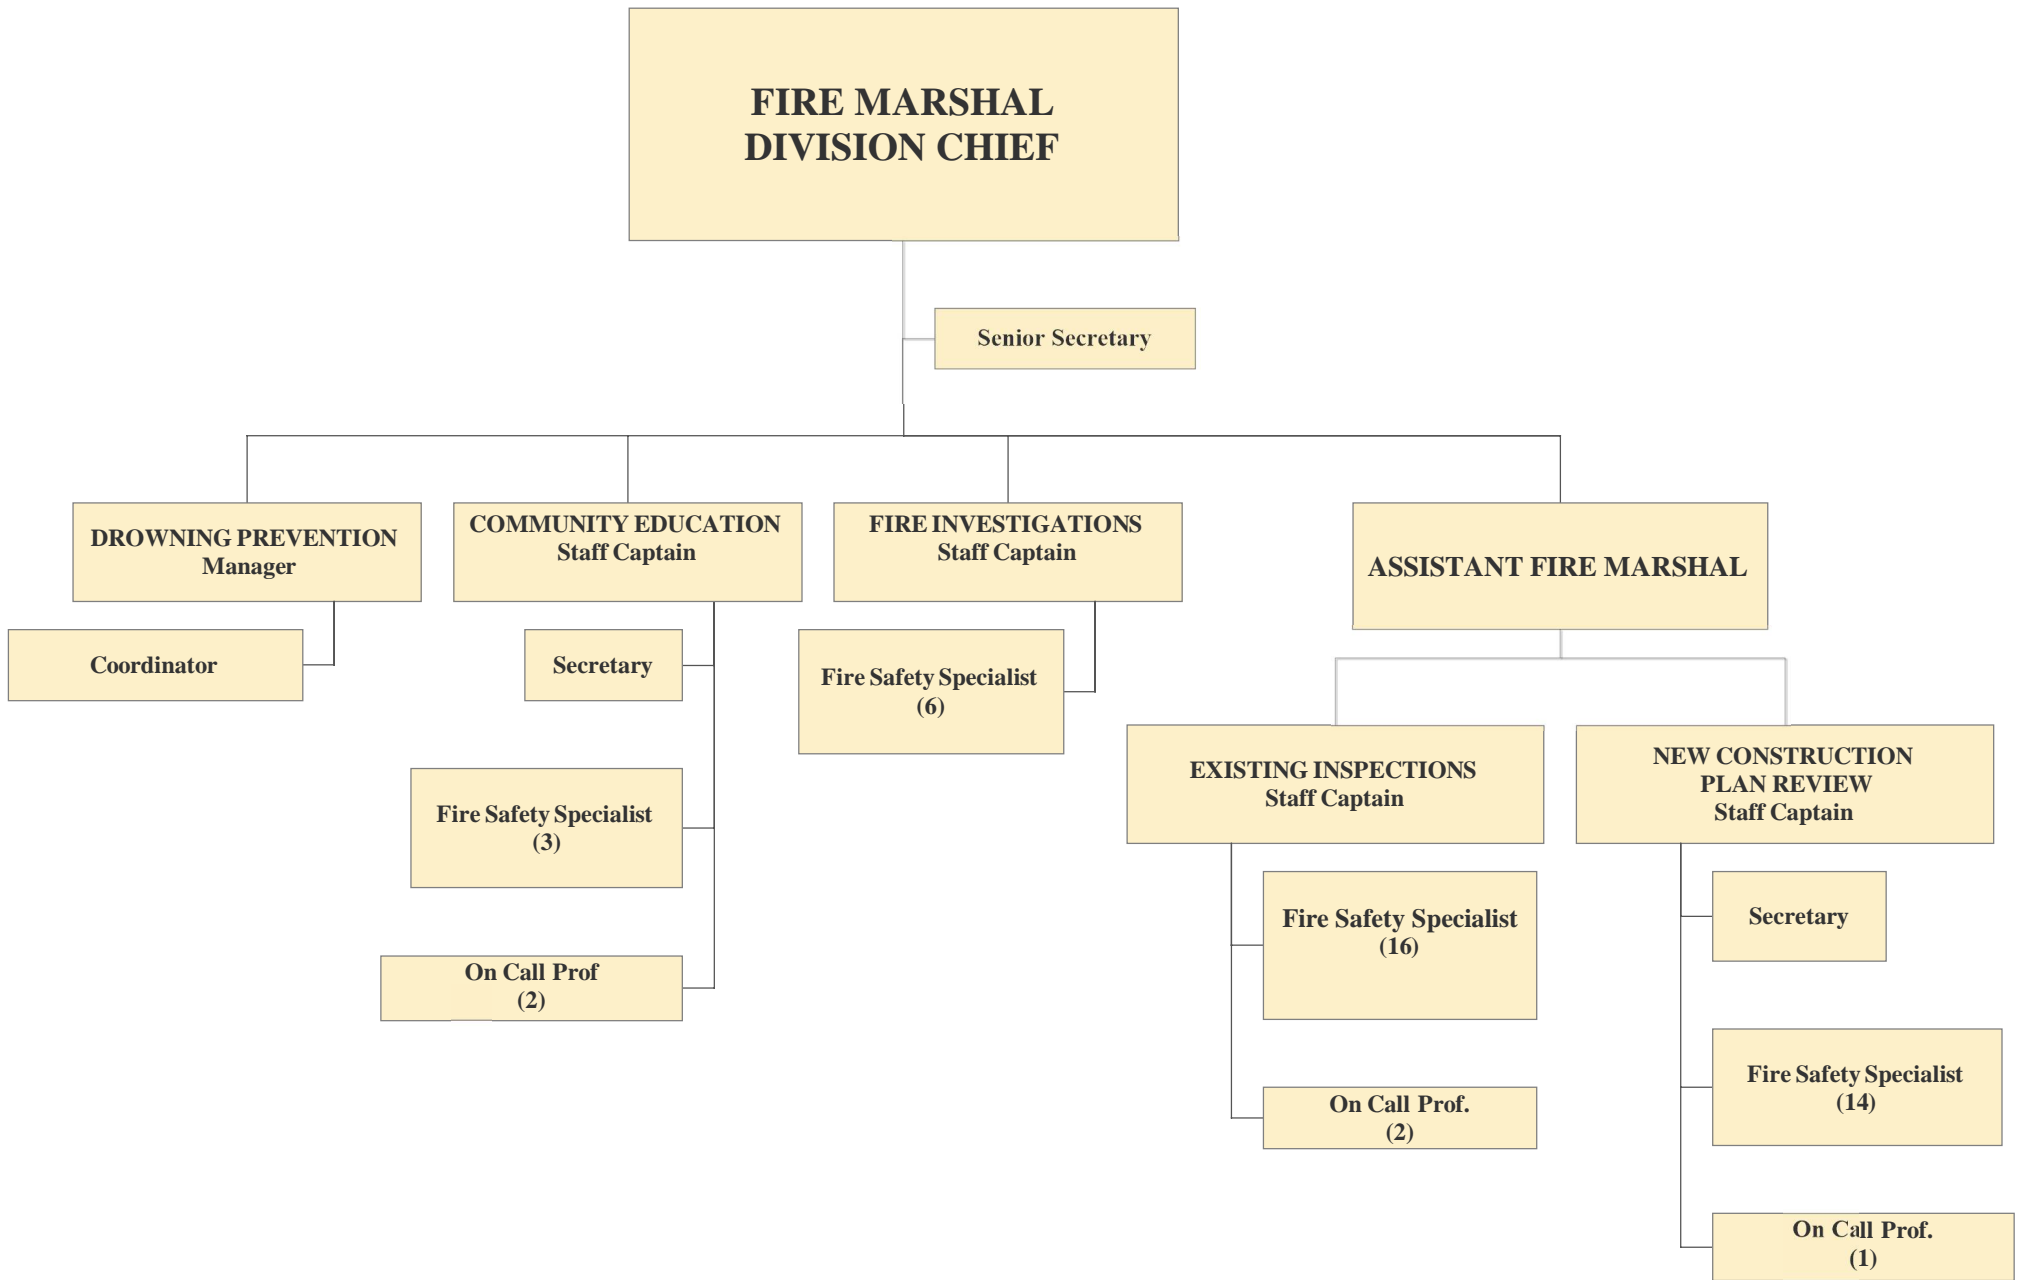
FIRE MARSHAL
DIVISION CHIEF

Senior Secretary

DROWNING PREVENTION
Manager

Coordinator

COMMUNITY EDUCATION
Staff Captain

Secretary

Fire Safety Specialist
(3)

On Call Prof
(2)

FIRE INVESTIGATIONS
Staff Captain

Fire Safety Specialist
(6)

ASSISTANT FIRE MARSHAL

EXISTING INSPECTIONS
Staff Captain

Fire Safety Specialist
(16)

On Call Prof.
(2)

NEW CONSTRUCTION
PLAN REVIEW
Staff Captain

Secretary

Fire Safety Specialist
(14)

On Call Prof.
(1)